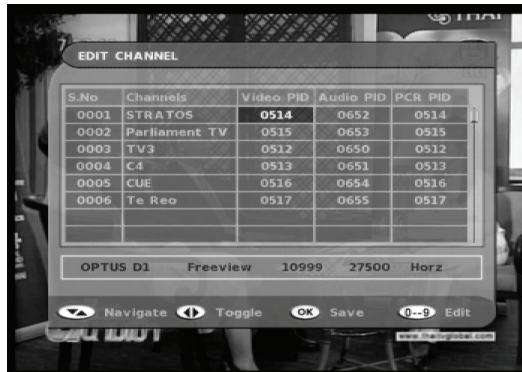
EDIT CHANNEL

| S.No | Channels | Video PID | Audio PID | PCR PID |
|---|---|---|---|---|
| 0001 | STRATOS | 0514 | 0652 | 0514 |
| 0002 | Parliament TV | 0515 | 0653 | 0515 |
| 0003 | TV3 | 0512 | 0650 | 0512 |
| 0004 | C4 | 0513 | 0651 | 0513 |
| 0005 | CUE | 0516 | 0654 | 0516 |
| 0006 | Te Reo | 0517 | 0655 | 0517 |

OPTUS D1 Freeview 10999 27500 Horz

Navigate Toggle OK Save 0--9 Edit

www.thaitvglobal.com